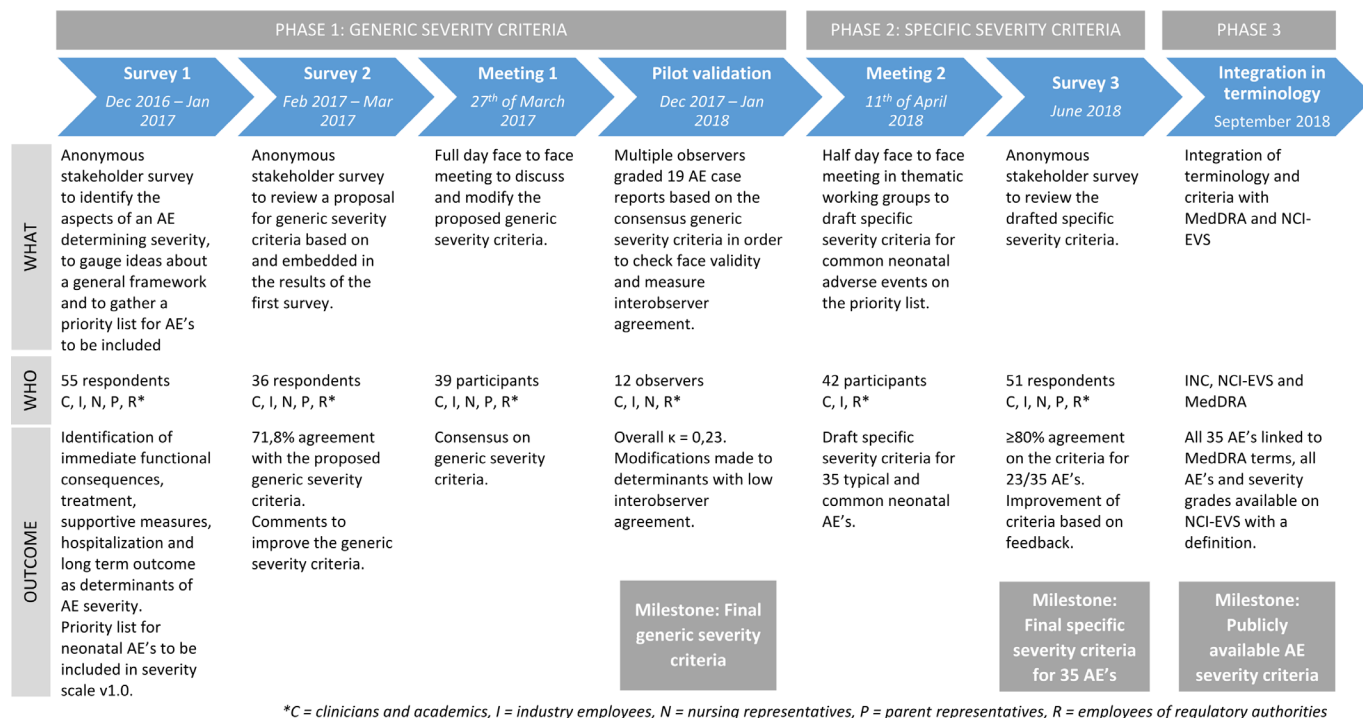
PHASE 1: GENERIC SEVERITY CRITERIA

PHASE 2: SPECIFIC SEVERITY CRITERIA

PHASE 3

| | Survey 1 Dec 2016 – Jan 2017 | Survey 2 Feb 2017 – Mar 2017 | Meeting 1 27$^{th}$ of March 2017 | Pilot validation Dec 2017 – Jan 2018 | Meeting 2 11$^{th}$ of April 2018 | Survey 3 June 2018 | Integration in terminology September 2018 |
|---|---|---|---|---|---|---|---|
| WHAT | Anonymous stakeholder survey to identify the aspects of an AE determining severity, to gauge ideas about a general framework and to gather a priority list for AE's to be included | Anonymous stakeholder survey to review a proposal for generic severity criteria based on and embedded in the results of the first survey. | Full day face to face meeting to discuss and modify the proposed generic severity criteria. | Multiple observers graded 19 AE case reports based on the consensus generic severity criteria in order to check face validity and measure interobserver agreement. | Half day face to face meeting in thematic working groups to draft specific severity criteria for common neonatal adverse events on the priority list. | Anonymous stakeholder survey to review the drafted specific severity criteria. | Integration of terminology and criteria with MedDRA and NCI-EVS |
| WHO | 55 respondents C, I, N, P, R* | 36 respondents C, I, N, P, R* | 39 participants C, I, N, P, R* | 12 observers C, I, N, R* | 42 participants C, I, R* | 51 respondents C, I, N, P, R* | INC, NCI-EVS and MedDRA |
| OUTCOME | Identification of immediate functional consequences, treatment, supportive measures, hospitalization and long term outcome as determinants of AE severity. Priority list for neonatal AE's to be included in severity scale v1.0. | 71,8% agreement with the proposed generic severity criteria. Comments to improve the generic severity criteria. | Consensus on generic severity criteria. | Overall κ = 0,23. Modifications made to determinants with low interobserver agreement. Milestone: Final generic severity criteria | Draft specific severity criteria for 35 typical and common neonatal AE's. | ≥80% agreement on the criteria for 23/35 AE's. Improvement of criteria based on feedback. Milestone: Final specific severity criteria for 35 AE's | All 35 AE's linked to MedDRA terms, all AE's and severity grades available on NCI-EVS with a definition. Milestone: Publicly available AE severity criteria |

*C = clinicians and academics, I = industry employees, N = nursing representatives, P = parent representatives, R = employees of regulatory authorities